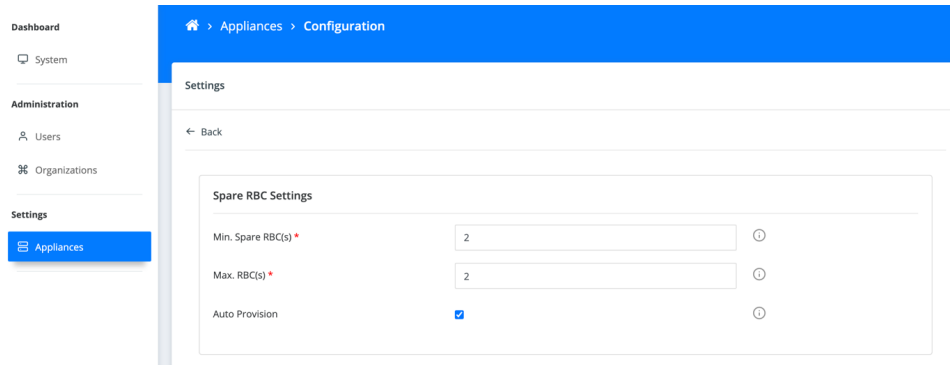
Dashboard

System

Administration

Users

Organizations

Settings

Appliances

> Appliances > Configuration

Settings

← Back

Spare RBC Settings

Min. Spare RBC(s) *

2

Max. RBC(s) *

2

Auto Provision